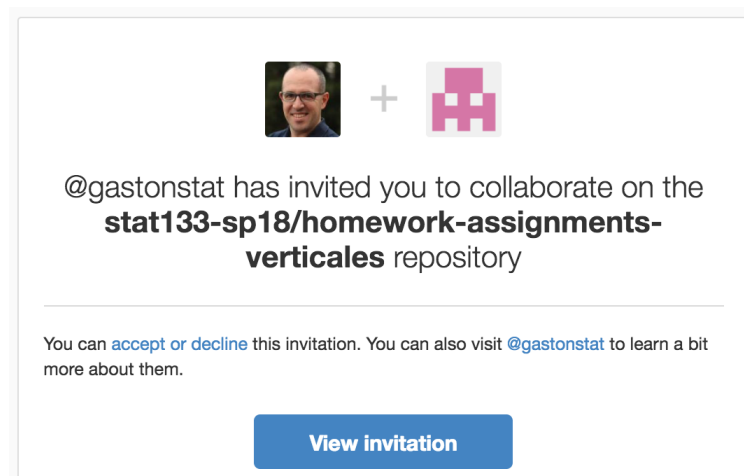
+

@gastonstat has invited you to collaborate on the **stat133-sp18/homework-assignments-verticales** repository

You can accept or decline this invitation. You can also visit @gastonstat to learn a bit more about them.

View invitation